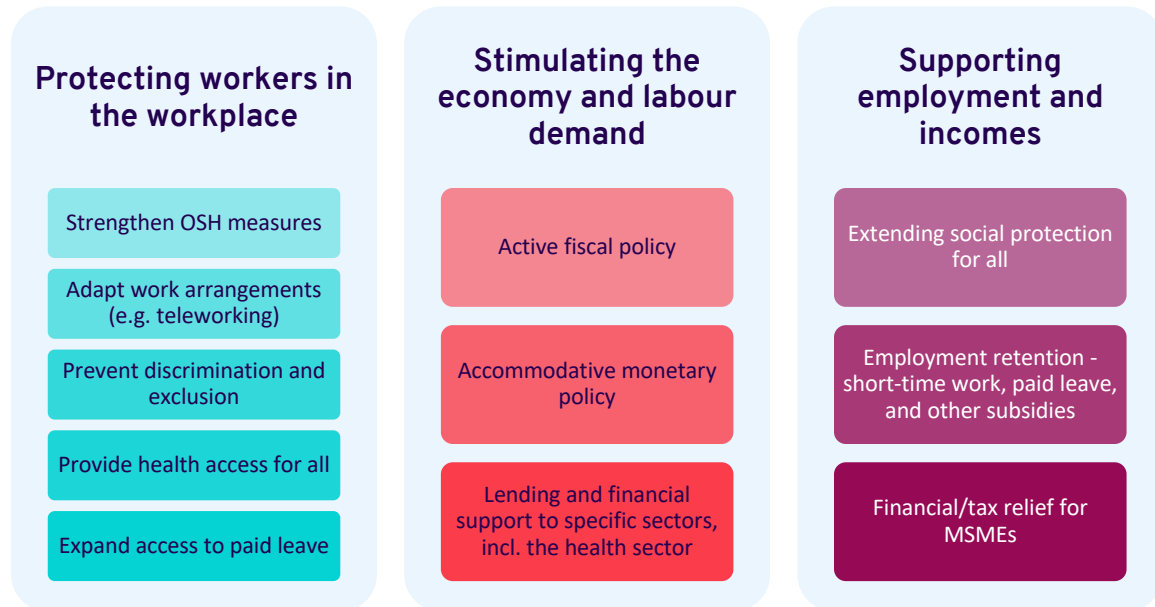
Protecting workers in the workplace

Strengthen OSH measures

Adapt work arrangements (e.g. teleworking)

Prevent discrimination and exclusion

Provide health access for all

Expand access to paid leave

Stimulating the economy and labour demand

Active fiscal policy

Accommodative monetary policy

Lending and financial support to specific sectors, incl. the health sector

Supporting employment and incomes

Extending social protection for all

Employment retention - short-time work, paid leave, and other subsidies

Financial/tax relief for MSMEs